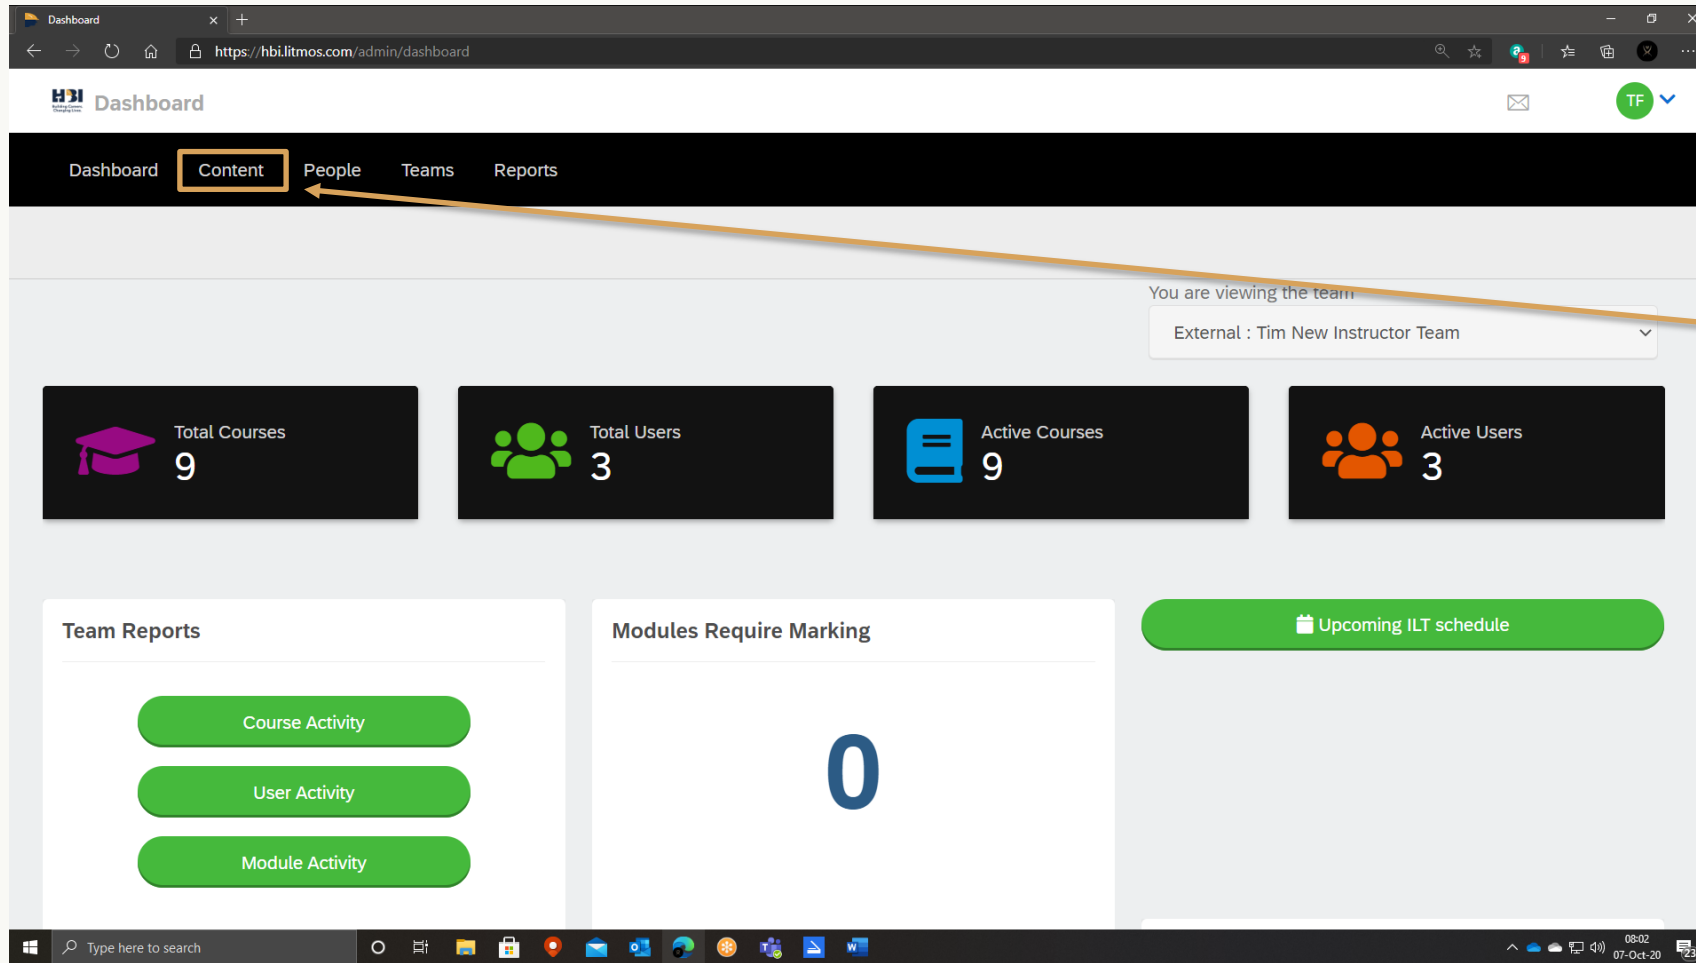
Dashboard

https://hbi.litmos.com/admin/dashboard

HBI Dashboard

TF

Dashboard Content People Teams Reports

You are viewing the team

External : Tim New Instructor Team

Total Courses
9

Total Users
3

Active Courses
9

Active Users
3

Team Reports

Course Activity

User Activity

Module Activity

Modules Require Marking

0

Upcoming ILT schedule

Type here to search

08:02
07-Oct-20